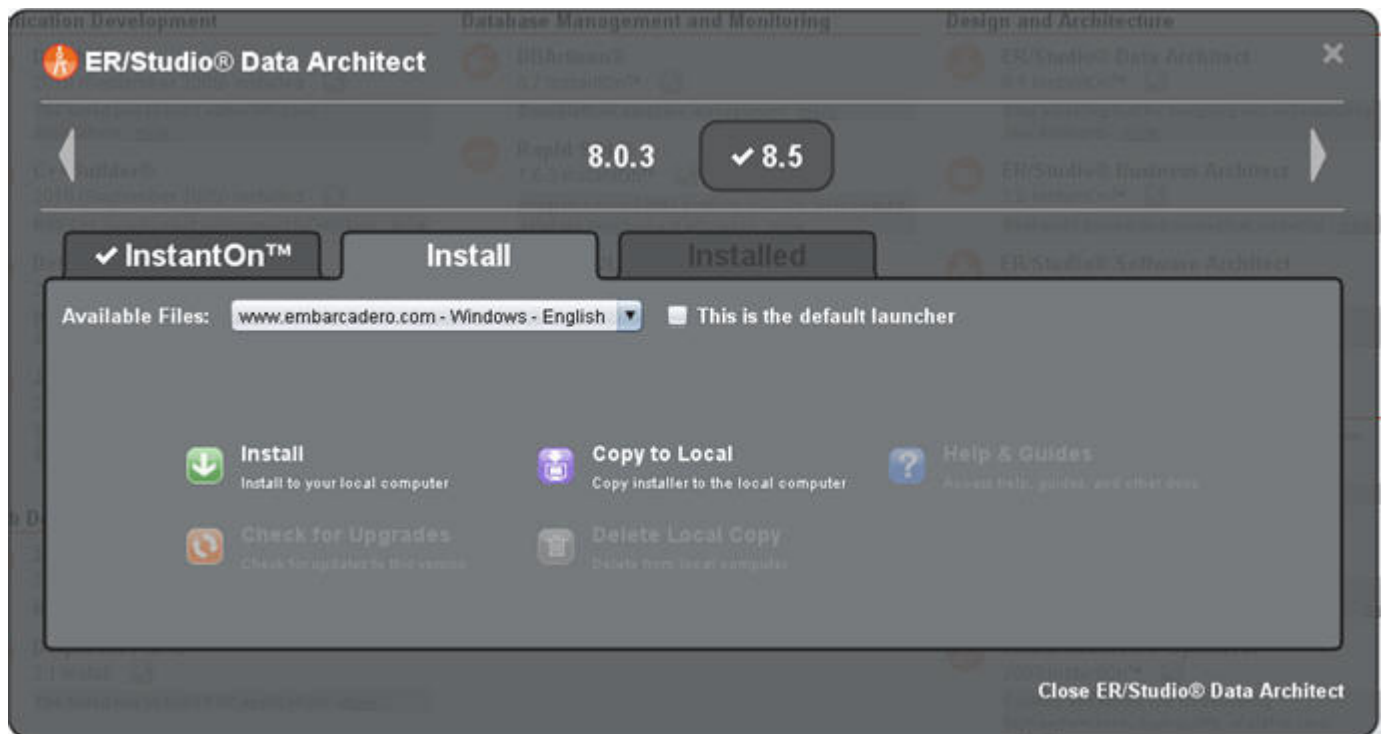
ication Development
Database Management and Monitoring
Design and Architecture

ER/Studio® Data Architect

8.0.3
✔ 8.5

✔ InstantOn™
Install
Installed

Available Files: www.embarcadero.com - Windows - English
This is the default launcher

Install
Install to your local computer

Copy to Local
Copy installer to the local computer

Help & Guides
Access help, guides, and other docs

Check for Upgrades
Check for updates to this version

Delete Local Copy
Delete from local computer

Close ER/Studio® Data Architect